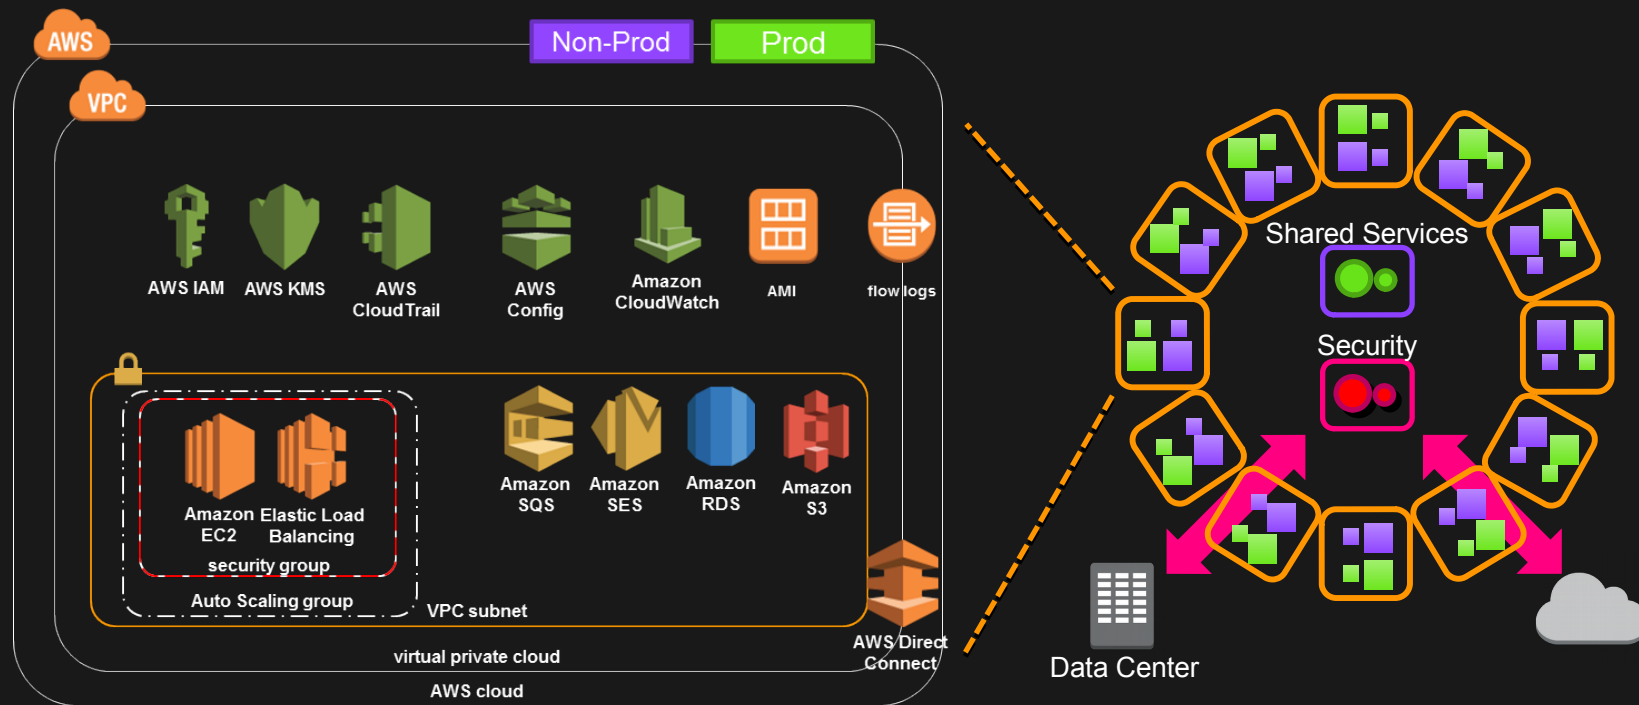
AWS

Non-Prod

Prod

VPC

AWS IAM

AWS KMS

AWS CloudTrail

AWS Config

Amazon CloudWatch

AMI

flow logs

Amazon EC2

Elastic Load Balancing

security group

Auto Scaling group

Amazon SQS

Amazon SES

Amazon RDS

Amazon S3

VPC subnet

AWS Direct Connect

virtual private cloud

AWS cloud

Shared Services

Security

Data Center